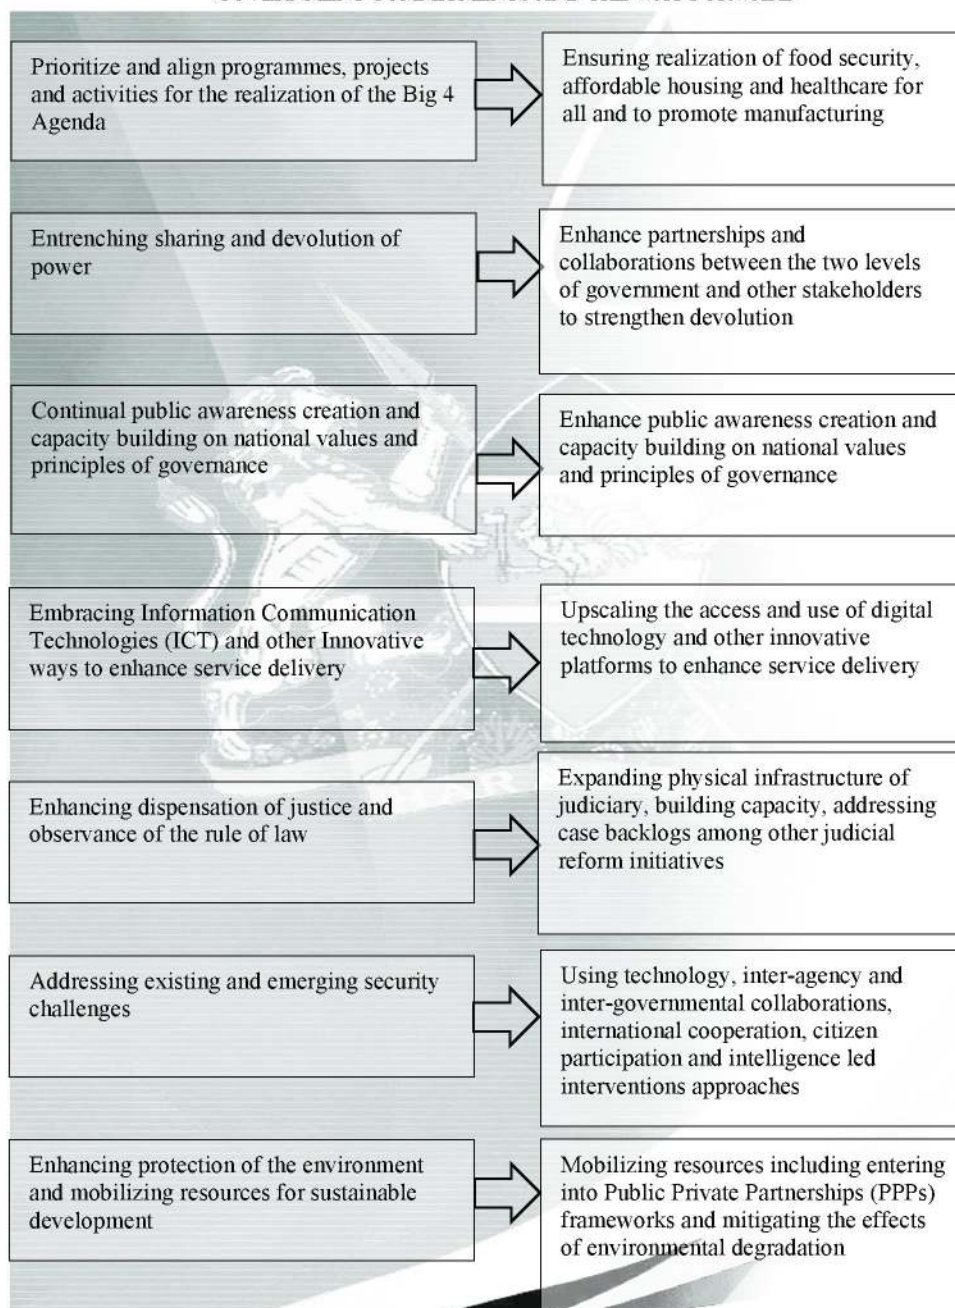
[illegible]

Prioritize and align programmes, projects and activities for the realization of the Big 4 Agenda

Ensuring realization of food security, affordable housing and healthcare for all and to promote manufacturing

Entrenching sharing and devolution of power

Enhance partnerships and collaborations between the two levels of government and other stakeholders to strengthen devolution

Continual public awareness creation and capacity building on national values and principles of governance

Enhance public awareness creation and capacity building on national values and principles of governance

Embracing Information Communication Technologies (ICT) and other Innovative ways to enhance service delivery

Upscaling the access and use of digital technology and other innovative platforms to enhance service delivery

Enhancing dispensation of justice and observance of the rule of law

Expanding physical infrastructure of judiciary, building capacity, addressing case backlogs among other judicial reform initiatives

Addressing existing and emerging security challenges

Using technology, inter-agency and inter-governmental collaborations, international cooperation, citizen participation and intelligence led interventions approaches

Enhancing protection of the environment and mobilizing resources for sustainable development

Mobilizing resources including entering into Public Private Partnerships (PPPs) frameworks and mitigating the effects of environmental degradation